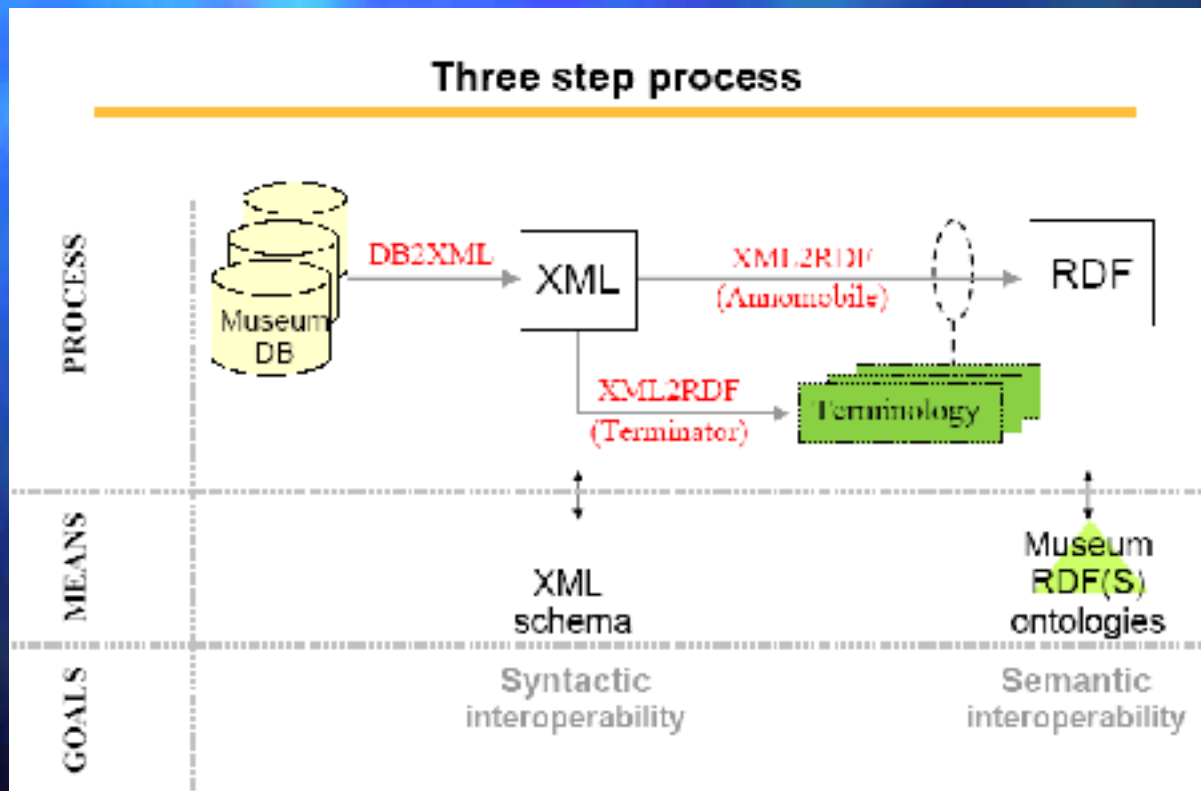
Three step process

PROCESS

Museum DB

DB2XML

XML

XML2RDF (Annomobile)

RDF

XML2RDF (Terminator)

Terminology

MEANS

XML schema

Museum RDF(S) ontologies

GOALS

Syntactic interoperability

Semantic interoperability